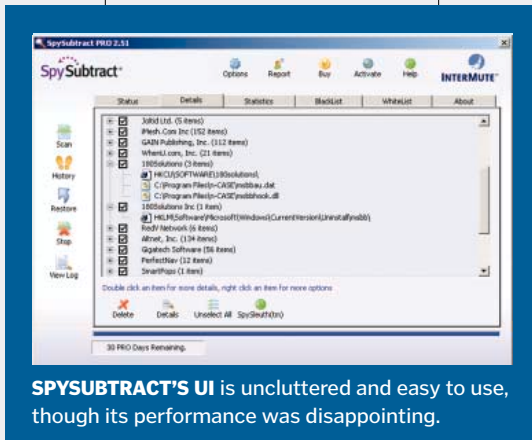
SpySubtract PRO 2.51

SpySubtract

Options Report Buy Activate Help INTERMUTE

Status Details Statistics BlackList WhiteList About

Scan
History
Restore
Stop
View Log

Joltid Ltd. (5 items)
iMesh.Com Inc (152 items)
GAIN Publishing, Inc. (112 items)
WhenU.com, Inc. (21 items)
180Solutions (3 items)
HKCU\SOFTWARE\180solutions\
C:\Program Files\n-CASE\msbbau.dat
C:\Program Files\n-CASE\msbbhook.dll
180Solutions Inc (1 item)
HKLM\Software\Microsoft\Windows\CurrentVersion\Uninstall\msbb\
RedV Network (6 items)
Altnet, Inc. (134 items)
Gigatech Software (56 items)
PerfectNav (12 items)
SmartPops (1 item)

Double click an item for more details, right click an item for more options

Delete Details Unselect All SpySleuth(tm)

30 PRO Days Remaining.

SPYSUBTRACT'S UI is uncluttered and easy to use, though its performance was disappointing.